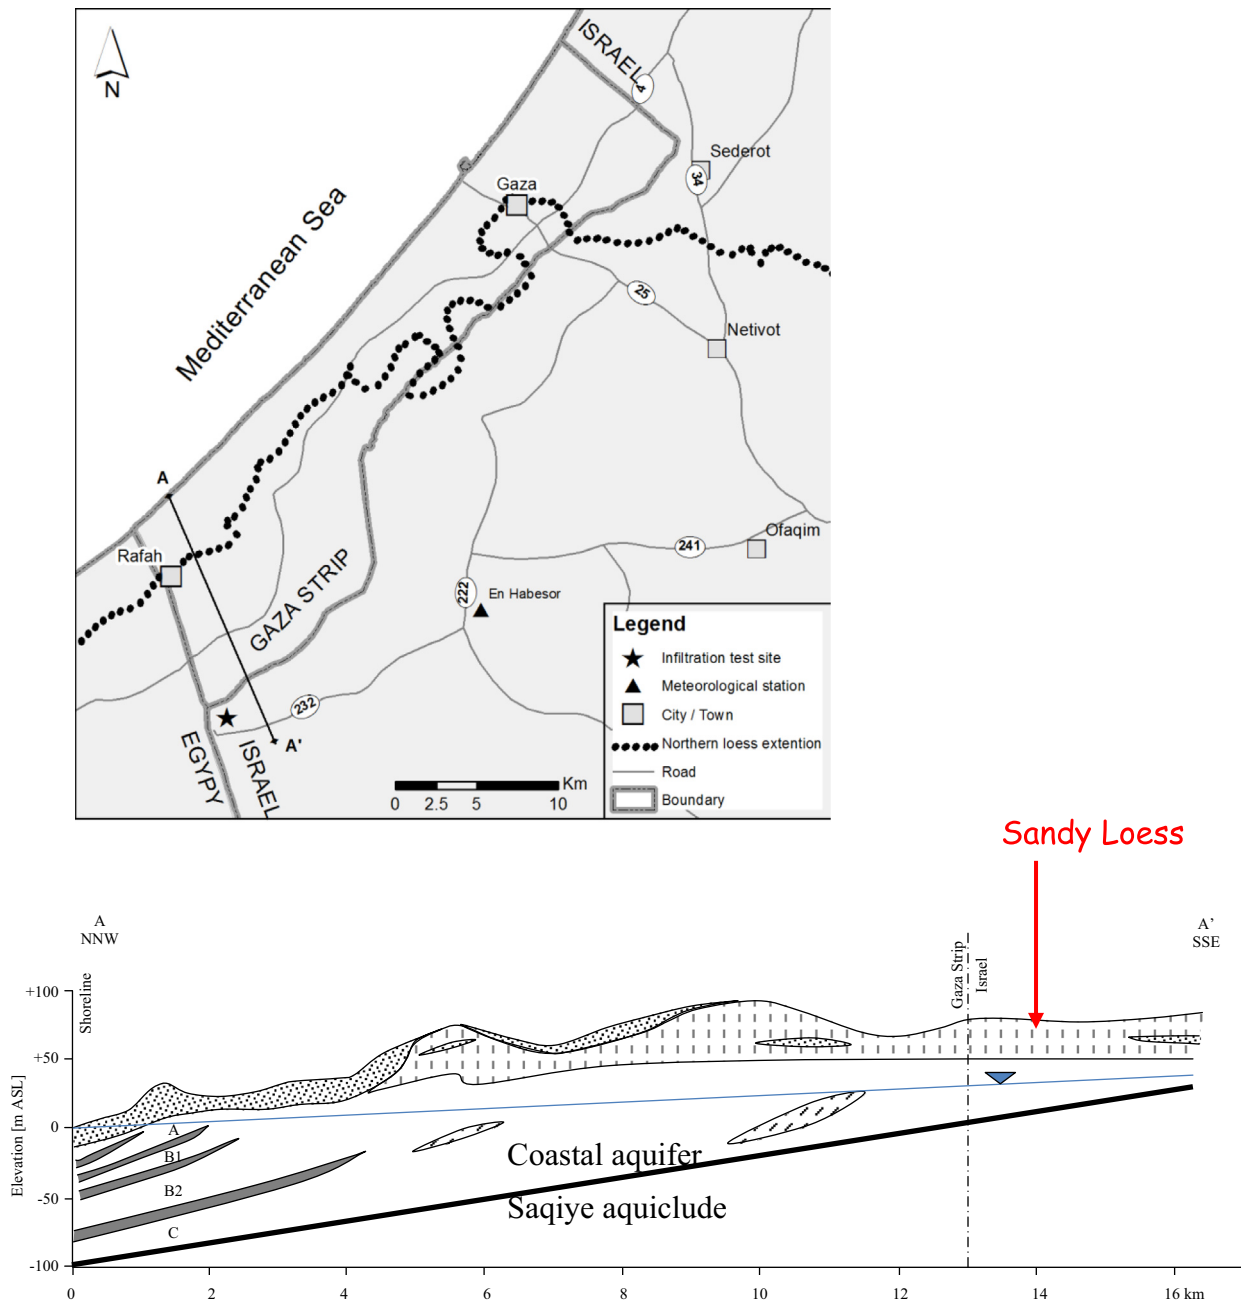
N

ISRAEL

4

Sederot

34

Gaza

Mediterranean Sea

25

Netivot

A

Rafah

GAZA STRIP

241

Ofaqim

222

En Habesor

232

A'

EGYPY

ISRAEL

0 2.5 5 10 Km

Legend

Infiltration test site

Meteorological station

City / Town

Northern loess extention

Road

Boundary

Sandy Loess

A
NNW

A'
SSE

Shoreline

Gaza Strip

Israel

+100

+50

0

-50

-100

Elevation [m ASL]

A

B1

B2

C

Coastal aquifer

Saqiye aquiclude

0 2 4 6 8 10 12 14 16 km